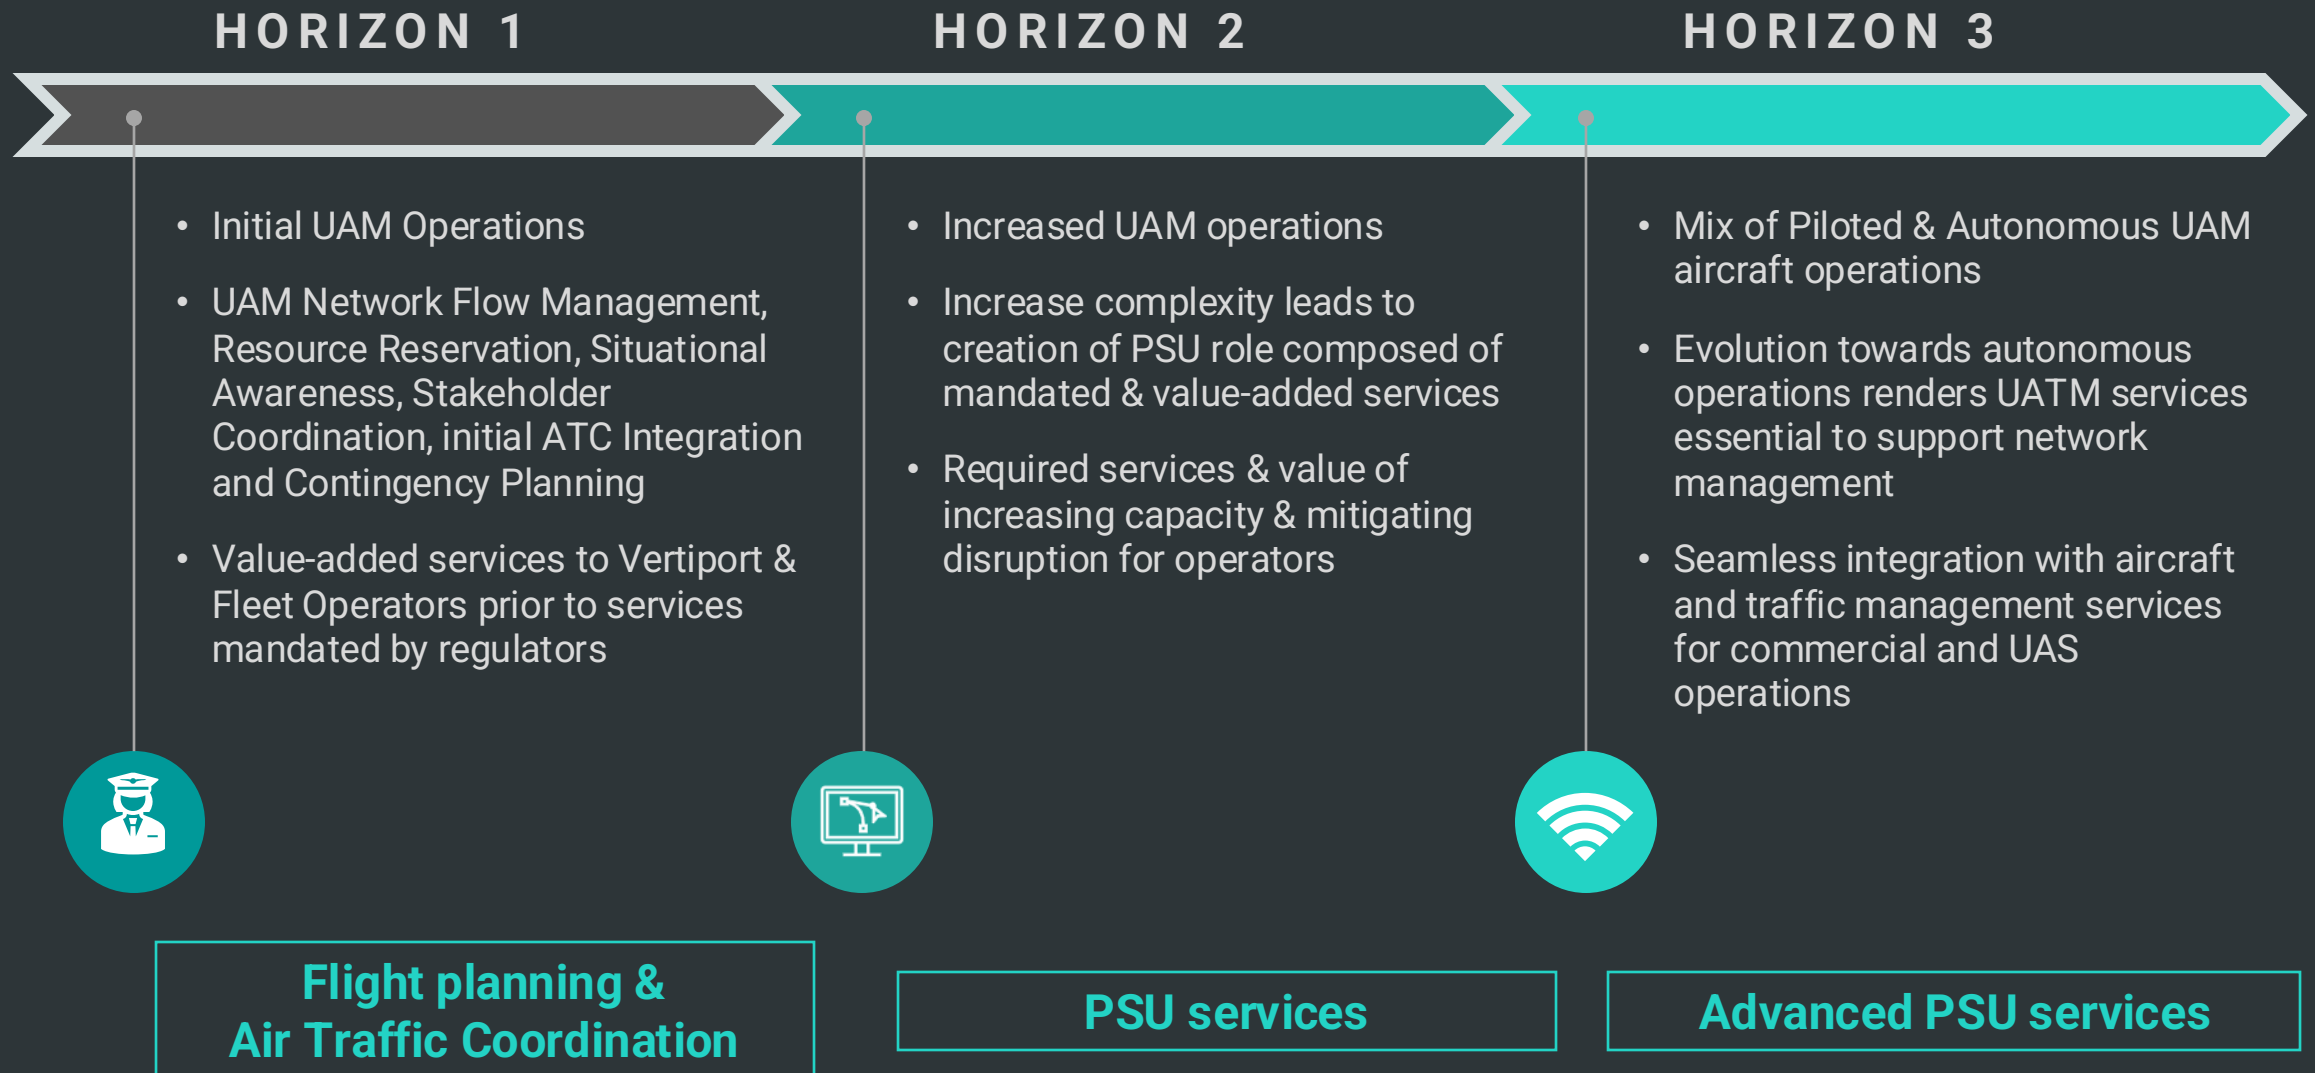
HORIZON 1

• Initial UAM Operations

• UAM Network Flow Management, Resource Reservation, Situational Awareness, Stakeholder Coordination, initial ATC Integration and Contingency Planning

• Value-added services to Vertiport & Fleet Operators prior to services mandated by regulators

Flight planning & Air Traffic Coordination

HORIZON 2

• Increased UAM operations

• Increase complexity leads to creation of PSU role composed of mandated & value-added services

• Required services & value of increasing capacity & mitigating disruption for operators

PSU services

HORIZON 3

• Mix of Piloted & Autonomous UAM aircraft operations

• Evolution towards autonomous operations renders UATM services essential to support network management

• Seamless integration with aircraft and traffic management services for commercial and UAS operations

Advanced PSU services